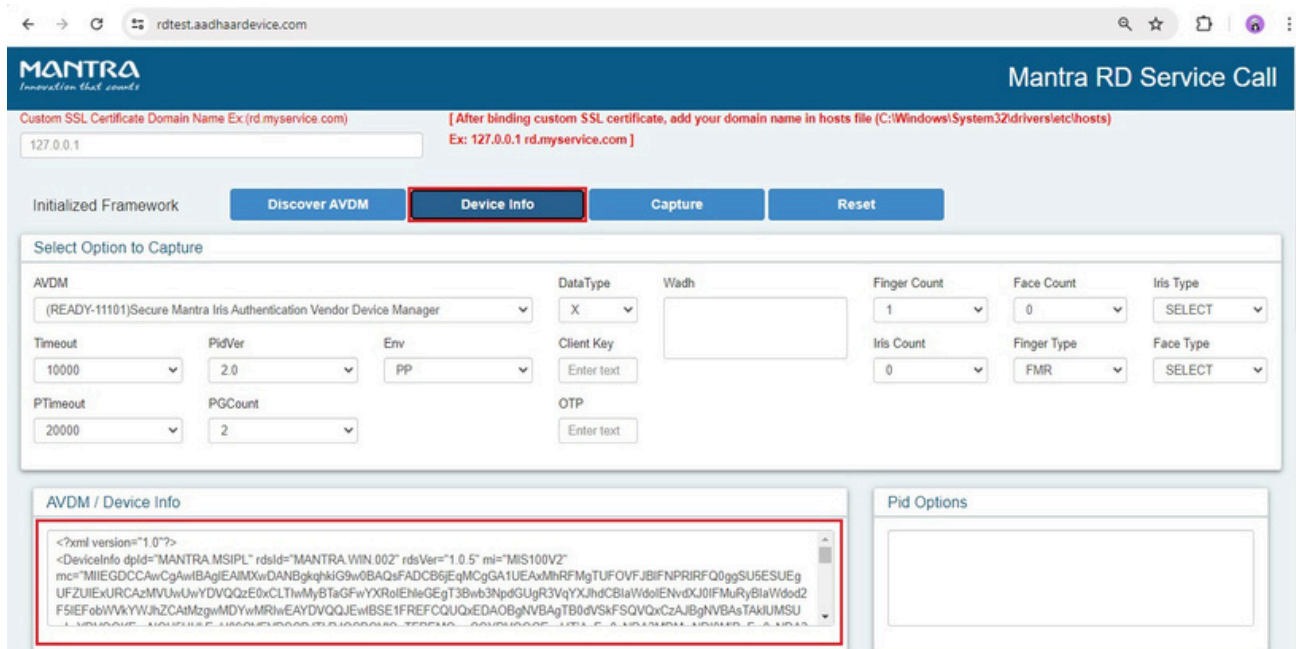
rdtest.aadhaardevice.com

MANTRA
Innovation that counts

Mantra RD Service Call

Custom SSL Certificate Domain Name Ex:(rd.myservice.com)

127.0.0.1

[ After binding custom SSL certificate, add your domain name in hosts file (C:\Windows\System32\drivers\etc\hosts) Ex: 127.0.0.1 rd.myservice.com ]

Initialized Framework

Discover AVDM

Device Info

Capture

Reset

Select Option to Capture

AVDM

(READY-11101)Secure Mantra Iris Authentication Vendor Device Manager

DataType

X

Wadh

Finger Count

1

Face Count

0

Iris Type

SELECT

Timeout

10000

PidVer

2.0

Env

PP

Client Key

Enter text

Iris Count

0

Finger Type

FMR

Face Type

SELECT

PTimeout

20000

PGCount

2

OTP

Enter text

AVDM / Device Info

<?xml version="1.0"?>
<DeviceInfo dpId="MANTRA.MSIPL" rdsId="MANTRA.WIN.002" rdsVer="1.0.5" mi="MIS100V2"
mc="MIIEGDCCAwCgAwIBAgIEAIMXwDANBgkqhkiG9w0BAQsFADCB6jEqMCgGA1UEAxMhRFMgTUFOVFJBIFNPRIRFQ0ggSU5ESUEg
UFZUIExURCAzMVUwUwYDVQQzE0xCLTIwMyBTaGFwYXRoIEhleGEgT3Bwb3NpdGUgR3VqYXJhdCBIaWdolENvdXJ0IFMuRyBIaWdod2
F5IEFobWVkYWJhZCAtMzgwMDYwMRIwEAYDVQQJEwIBSE1FREFCQUQxEDAOBgNVBAgTB0dVSkFSQVQxCzAJBgNVBAsTAkIUMSU
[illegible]

Pid Options